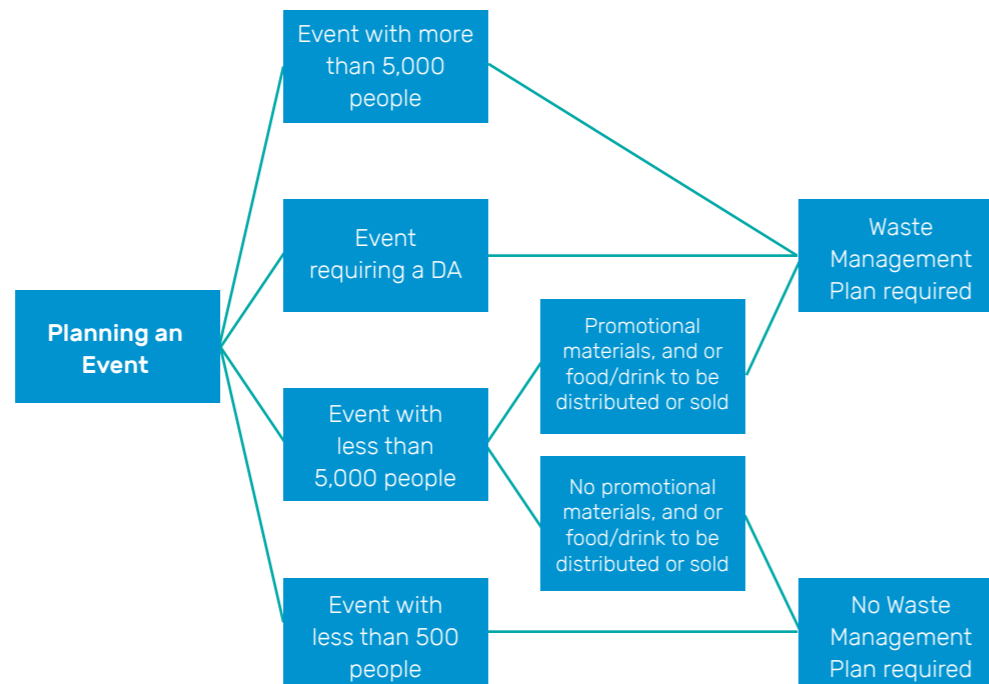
Planning an Event

Event with more than 5,000 people

Event requiring a DA

Event with less than 5,000 people

Event with less than 500 people

Promotional materials, and or food/drink to be distributed or sold

No promotional materials, and or food/drink to be distributed or sold

Waste Management Plan required

No Waste Management Plan required